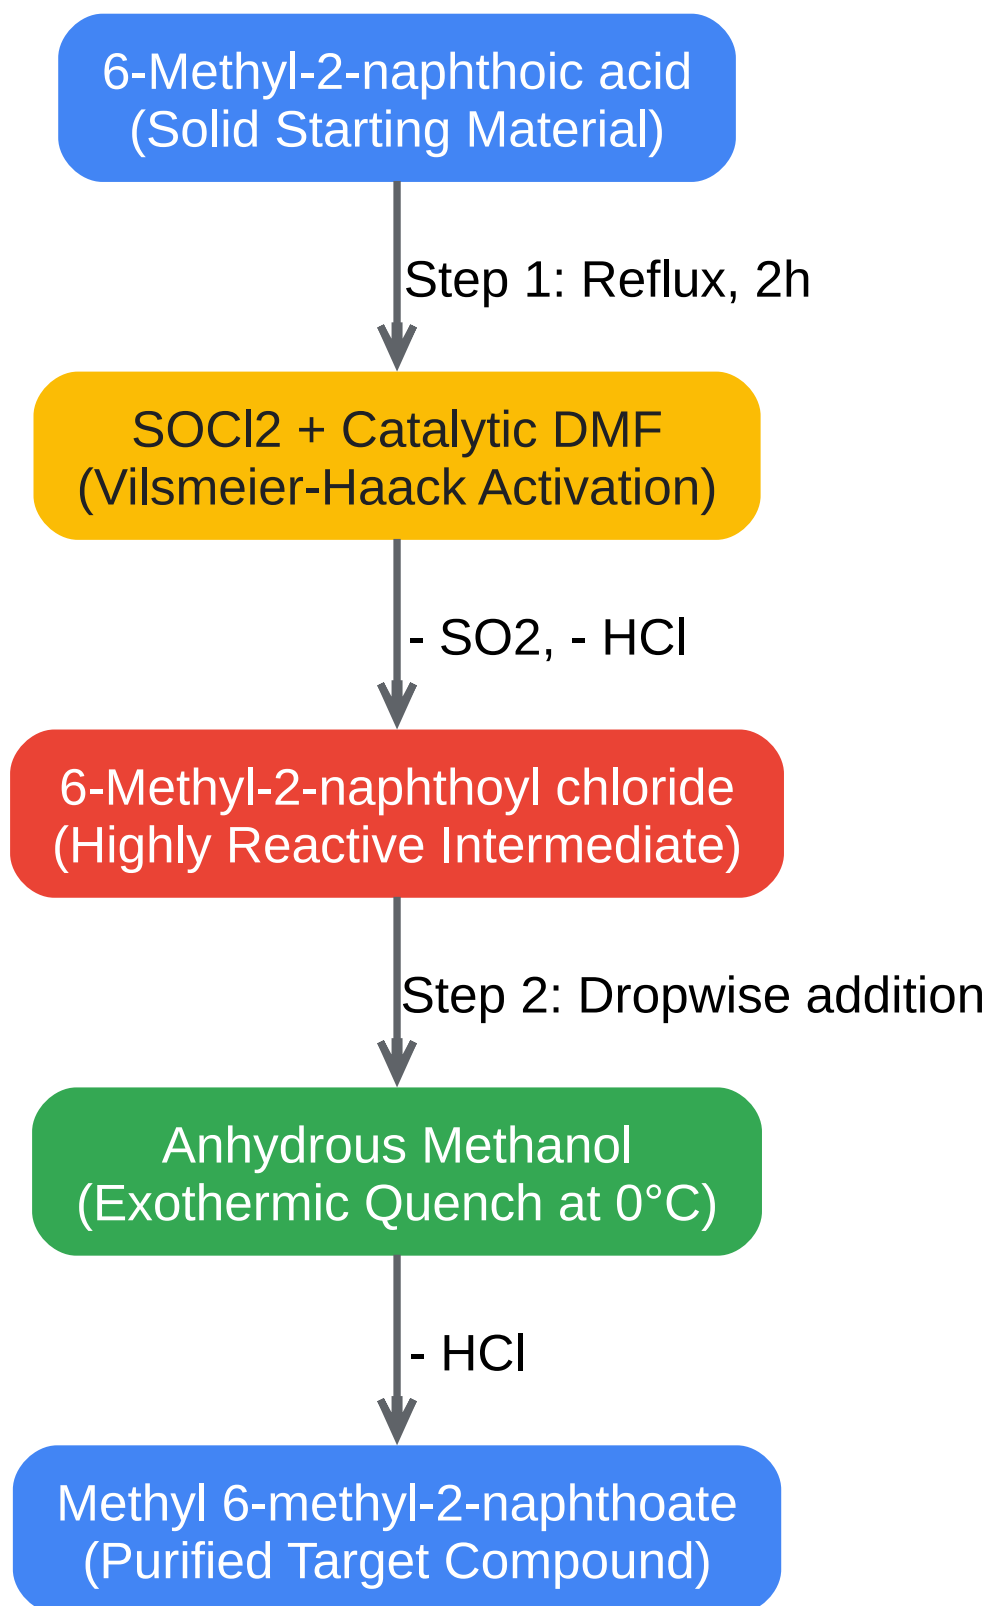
6-Methyl-2-naphthoic acid
(Solid Starting Material)

Step 1: Reflux, 2h

SOCl2 + Catalytic DMF
(Vilsmeier-Haack Activation)

- SO2, - HCl

6-Methyl-2-naphthoyl chloride
(Highly Reactive Intermediate)

Step 2: Dropwise addition

Anhydrous Methanol
(Exothermic Quench at 0°C)

- HCl

Methyl 6-methyl-2-naphthoate
(Purified Target Compound)